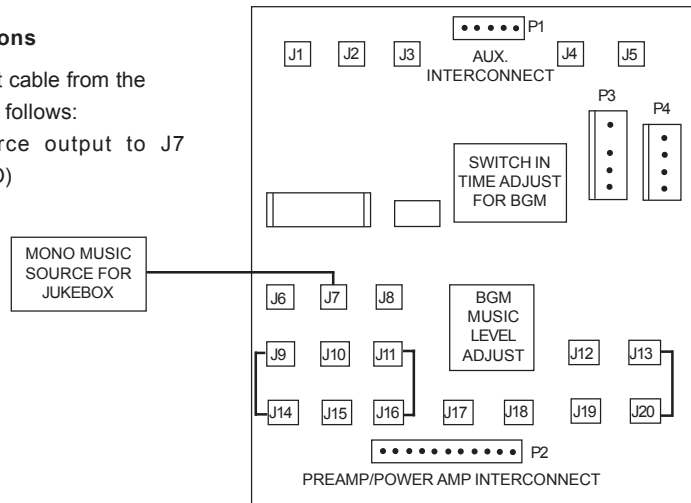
ons

t cable from the
follows:
rce output to J7
0)

MONO MUSIC SOURCE FOR JUKEBOX

P1
J1 J2 J3 J4 J5
AUX. INTERCONNECT
P3 P4
SWITCH IN TIME ADJUST FOR BGM
J6 J7 J8
BGM MUSIC LEVEL ADJUST
J9 J10 J11 J12 J13
J14 J15 J16 J17 J18 J19 J20
P2
PREAMP/POWER AMP INTERCONNECT